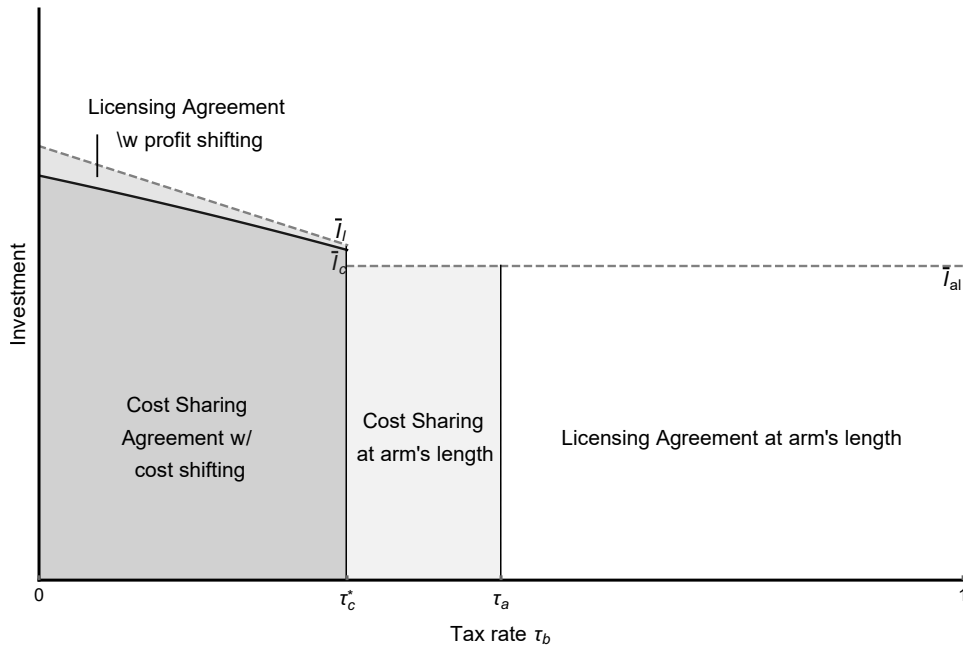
Licensing Agreement
\w profit shifting

$\bar{I}_l$
$\bar{I}_c$
$\bar{I}_{al}$

Investment

Cost Sharing Agreement w/ cost shifting

Cost Sharing at arm's length

Licensing Agreement at arm's length

0
$\tau_c^*$
$\tau_a$
1

Tax rate $\tau_b$